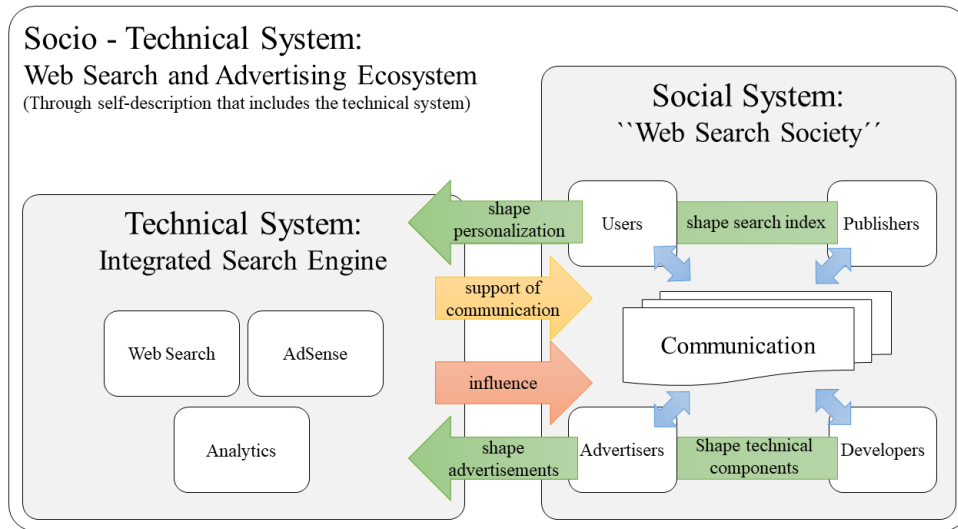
Socio - Technical System:
Web Search and Advertising Ecosystem
(Through self-description that includes the technical system)

Social System:
``Web Search Society´´

Technical System:
Integrated Search Engine

shape personalization

Users

shape search index

Publishers

support of communication

Communication

influence

Web Search

AdSense

Analytics

shape advertisements

Advertisers

Shape technical components

Developers